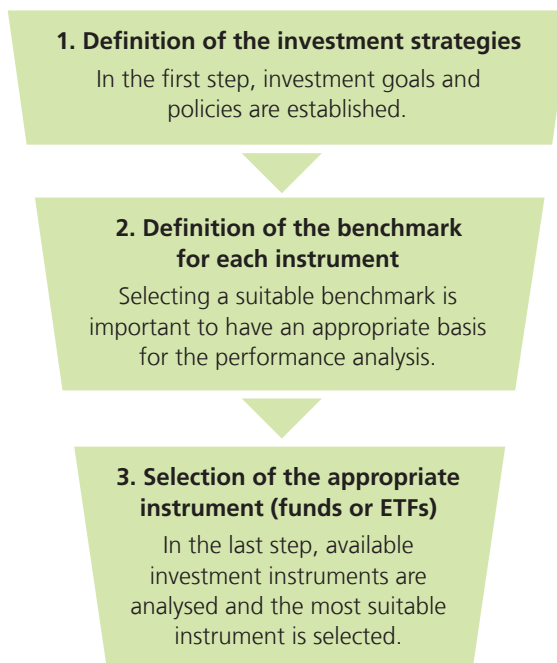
1. Definition of the investment strategies

In the first step, investment goals and policies are established.

2. Definition of the benchmark for each instrument

Selecting a suitable benchmark is important to have an appropriate basis for the performance analysis.

3. Selection of the appropriate instrument (funds or ETFs)

In the last step, available investment instruments are analysed and the most suitable instrument is selected.